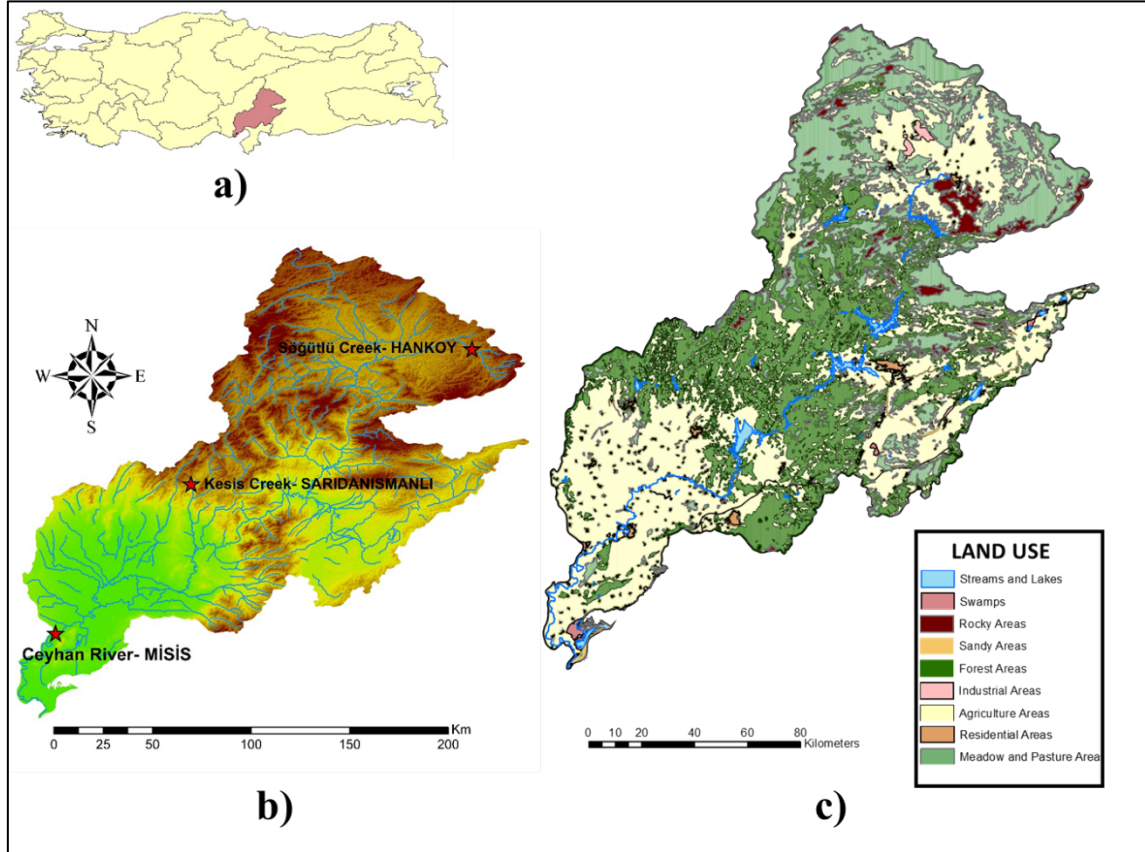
a)

N
W
E
S

Söğütlü Creek- HANKOY

Kesis Creek- SARIDANISMANLI

Ceyhan River- MİSİS

Km
0 25 50 100 150 200

b)

LAND USE
Streams and Lakes
Swamps
Rocky Areas
Sandy Areas
Forest Areas
Industrial Areas
Agriculture Areas
Residential Areas
Meadow and Pasture Area

0 10 20 40 60 80
Kilometers

c)